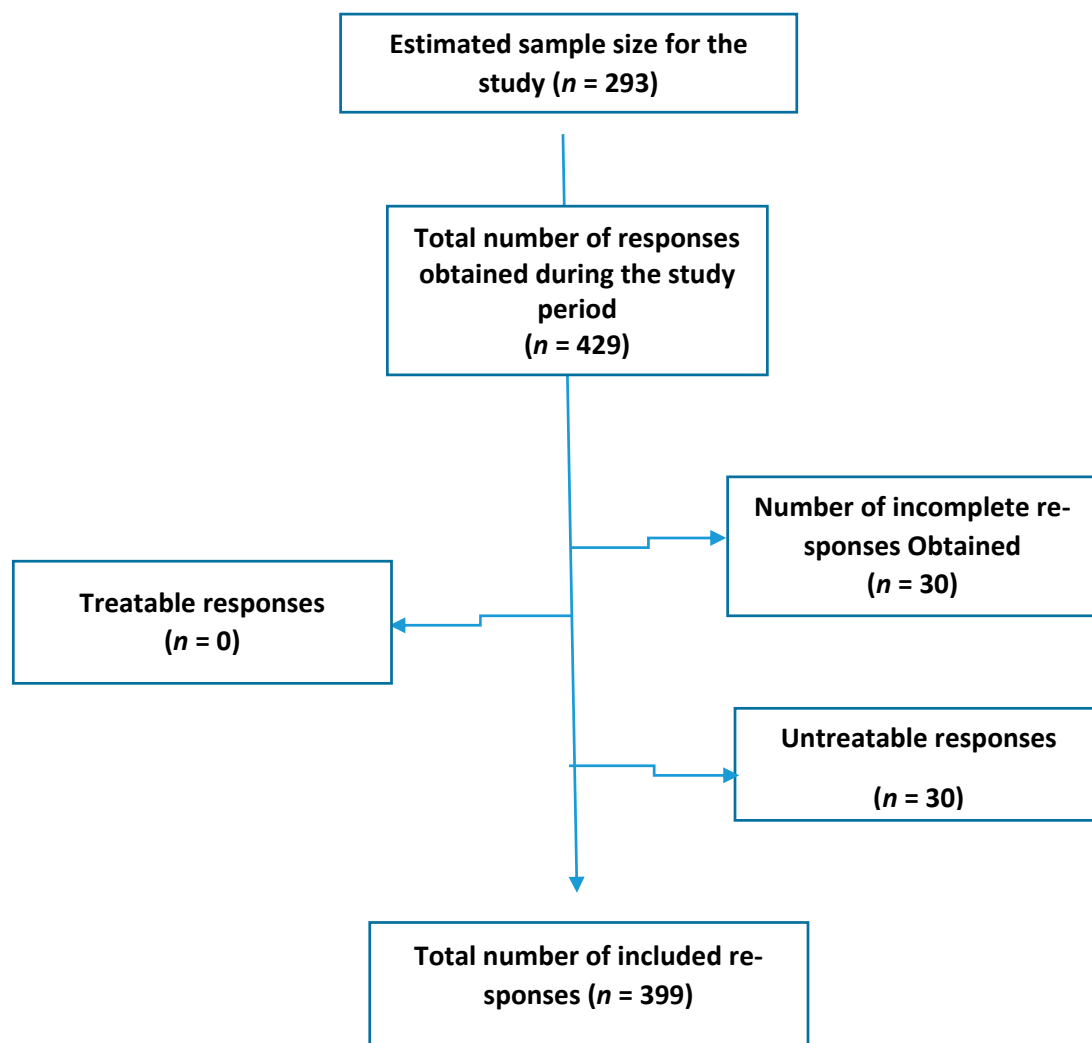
Estimated sample size for the study ($n$ = 293)

Total number of responses obtained during the study period
($n$ = 429)

Number of incomplete responses Obtained
($n$ = 30)

Treatable responses
($n$ = 0)

Untreatable responses

($n$ = 30)

Total number of included responses ($n$ = 399)